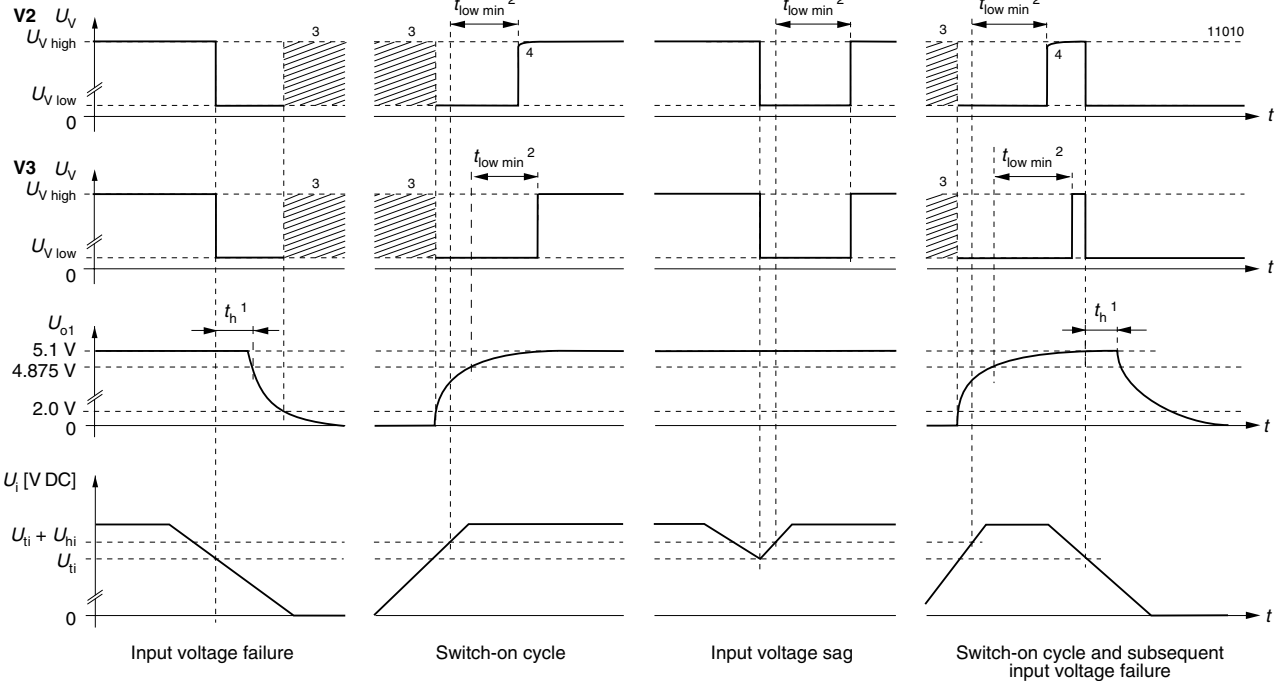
V2 $U_V$

$U_{V\ high}$

$U_{V\ low}$

0

3

3

$t_{low\ min}$ 2

4

$t_{low\ min}$ 2

$t_{low\ min}$ 2

3

4

11010

$t$

V3 $U_V$

$U_{V\ high}$

$U_{V\ low}$

0

3

3

$t_{low\ min}$ 2

$t_{low\ min}$ 2

3

$t$

$U_{o1}$

$t_h$ 1

$t_h$ 1

5.1 V

4.875 V

2.0 V

0

$t$

$U_i$ [V DC]

$U_{ti} + U_{hi}$

$U_{ti}$

0

$t$

Input voltage failure

Switch-on cycle

Input voltage sag

Switch-on cycle and subsequent input voltage failure